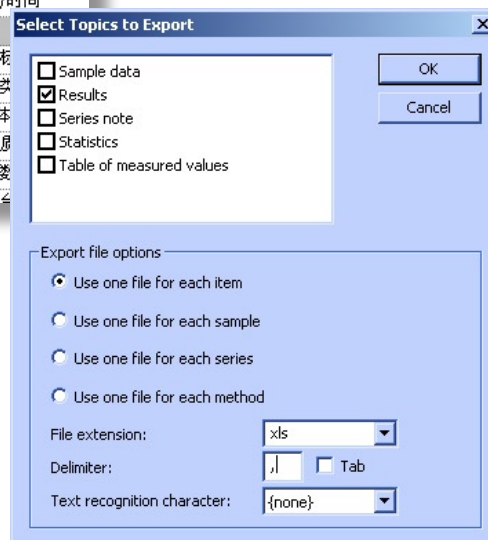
Select Topics to Export

Sample data
Results
Series note
Statistics
Table of measured values

OK
Cancel

Export file options
Use one file for each item
Use one file for each sample
Use one file for each series
Use one file for each method

File extension: xls
Delimiter: ,
Tab
Text recognition character: {none}